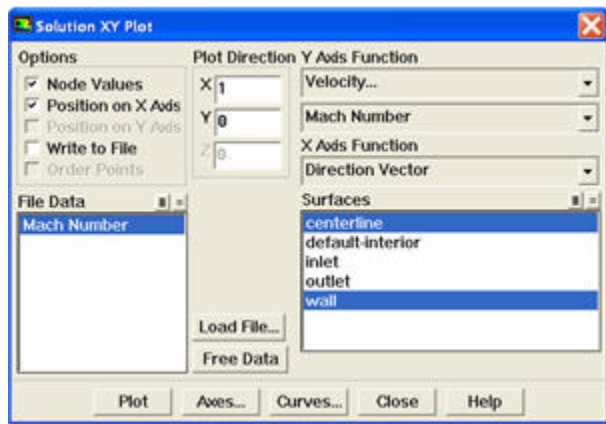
Solution XY Plot

Options
Node Values
Position on X Axis
Position on Y Axis
Write to File
Order Points

Plot Direction
X 1
Y 0
Z 0

Y Axis Function
Velocity...
Mach Number

X Axis Function
Direction Vector

File Data
Mach Number

Surfaces
centerline
default-interior
inlet
outlet
wall

Load File...
Free Data

Plot
Axes...
Curves...
Close
Help